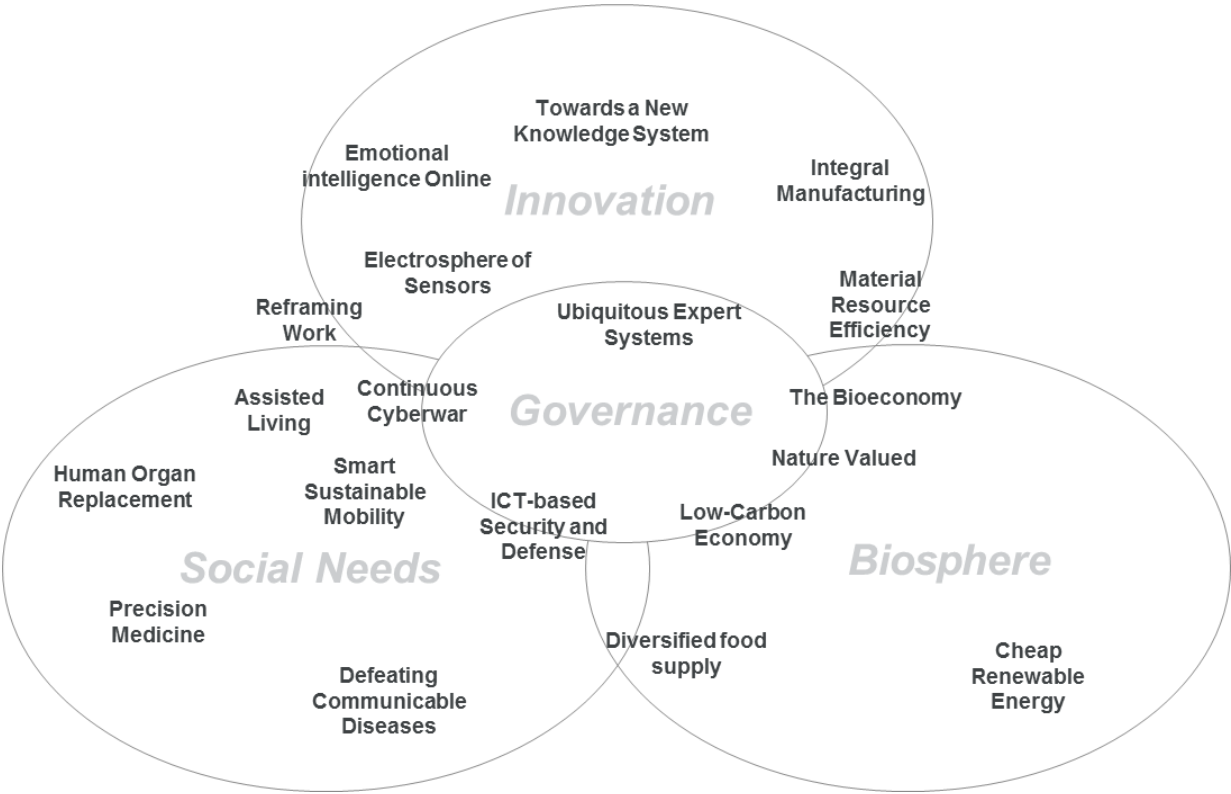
Towards a New Knowledge System

Emotional intelligence Online

Innovation

Integral Manufacturing

Electrosphere of Sensors

Material Resource Efficiency

Reframing Work

Ubiquitous Expert Systems

Assisted Living

Continuous Cyberwar

Governance

The Bioeconomy

Human Organ Replacement

Smart Sustainable Mobility

Nature Valued

ICT-based Security and Defense

Low-Carbon Economy

Social Needs

Biosphere

Precision Medicine

Diversified food supply

Cheap Renewable Energy

Defeating Communicable Diseases